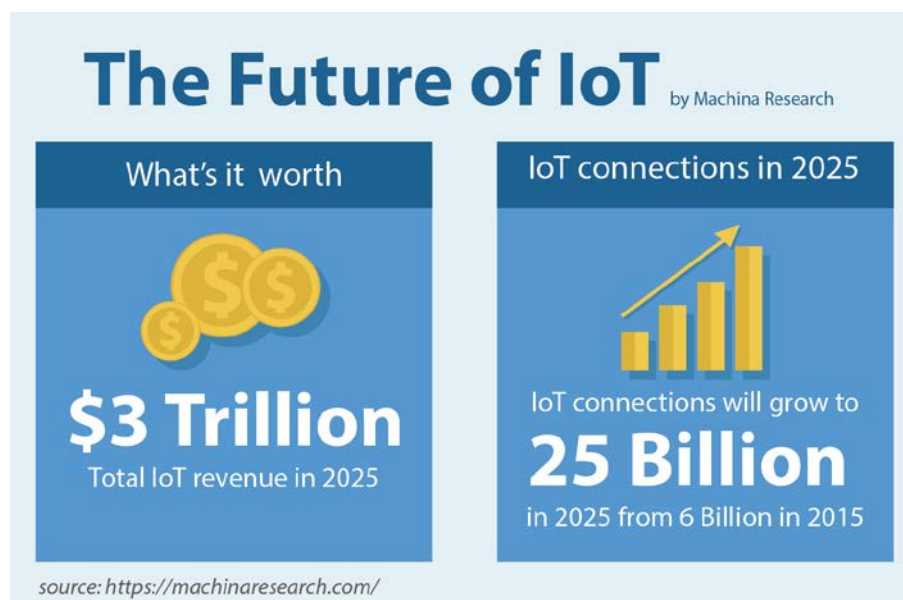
The Future of IoT by Machina Research

What's it worth

$3 Trillion
Total IoT revenue in 2025

IoT connections in 2025

IoT connections will grow to
25 Billion
in 2025 from 6 Billion in 2015

source: https://machinaresearch.com/